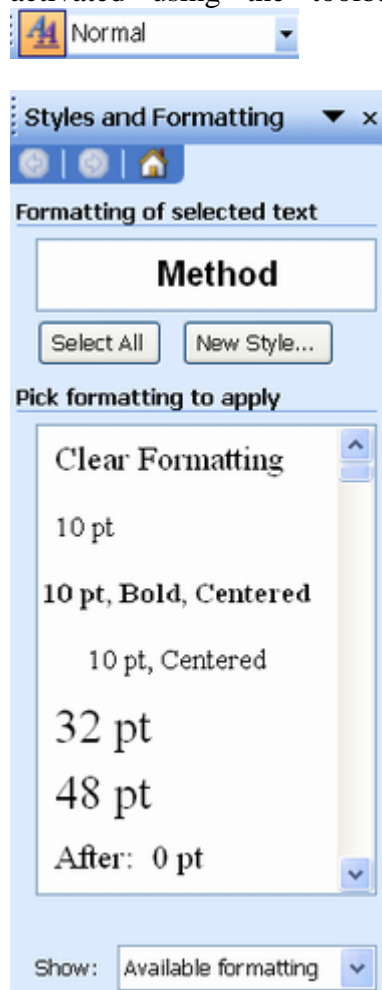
activated using the toolbar

Normal

Styles and Formatting

Formatting of selected text

Method

Select All

New Style...

Pick formatting to apply

Clear Formatting

10 pt

10 pt, Bold, Centered

10 pt, Centered

32 pt

48 pt

After: 0 pt

Show: Available formatting